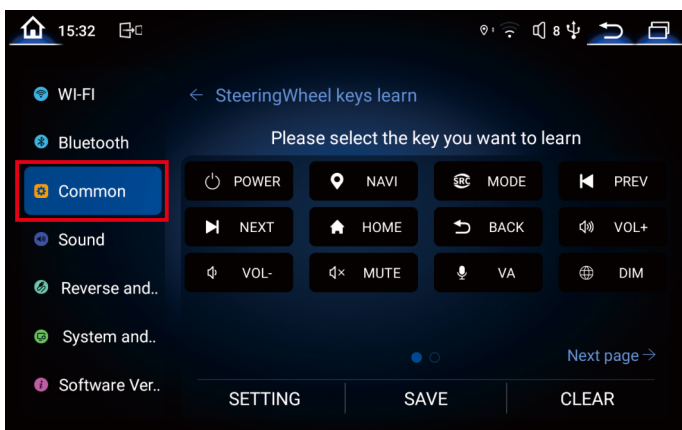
15:32

8

WI-FI

Bluetooth

Common

Sound

Reverse and..

System and..

Software Ver..

← SteeringWheel keys learn

Please select the key you want to learn

| POWER | NAVI | MODE | PREV |
|---|---|---|---|
| NEXT | HOME | BACK | VOL+ |
| VOL- | MUTE | VA | DIM |

Next page →

SETTING SAVE CLEAR